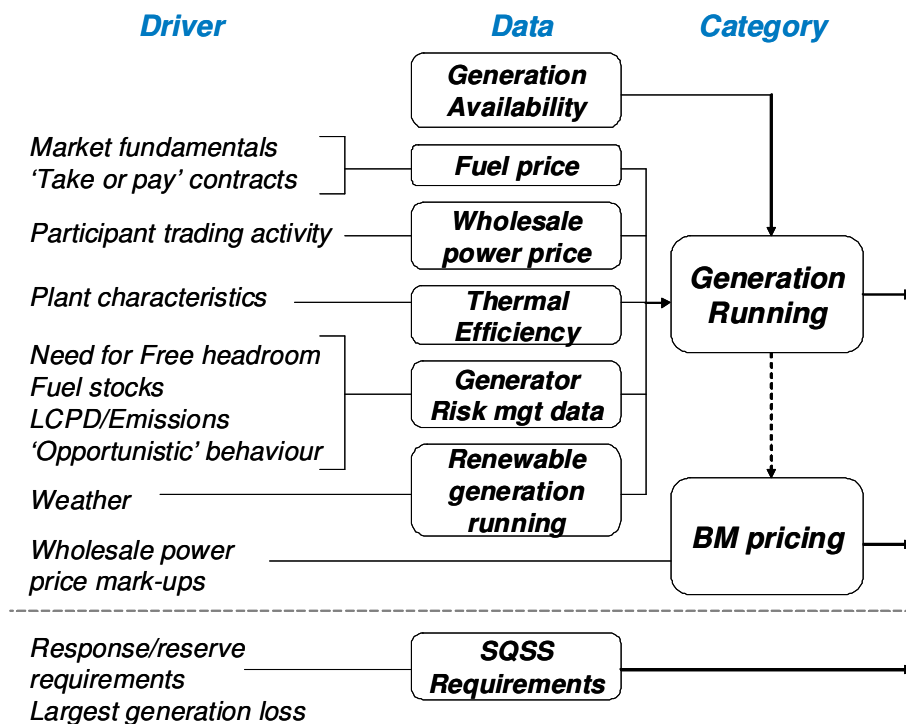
Driver
Data
Category

Generation Availability

Market fundamentals
'Take or pay' contracts

Fuel price

Participant trading activity

Wholesale power price

Plant characteristics

Thermal Efficiency

Generation Running

Need for Free headroom
Fuel stocks
LCPD/Emissions
'Opportunistic' behaviour

Generator Risk mgt data

Weather

Renewable generation running

Wholesale power price mark-ups

BM pricing

Response/reserve requirements
Largest generation loss

SQSS Requirements